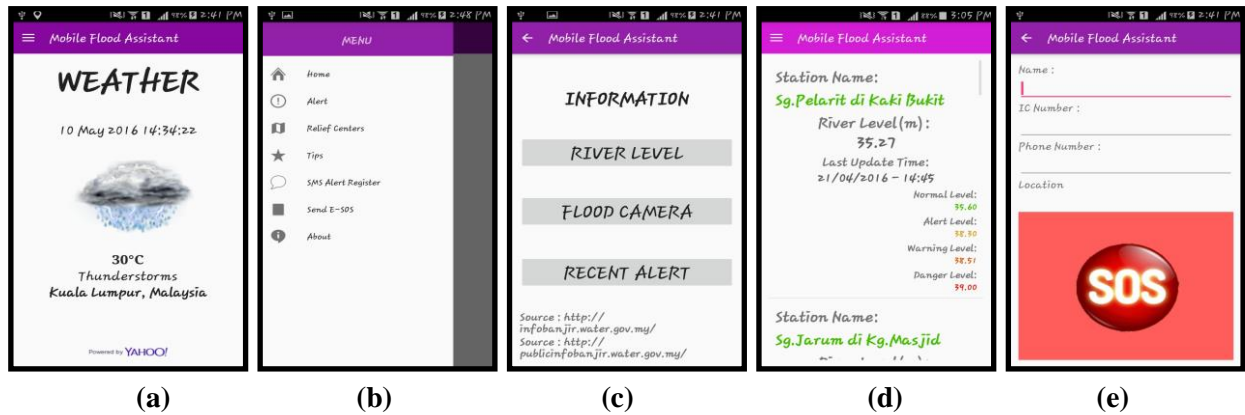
98% 2:41 PM
Mobile Flood Assistant
WEATHER
10 May 2016 14:34:22
30°C
Thunderstorms
Kuala Lumpur, Malaysia
Powered by YAHOO!

98% 2:48 PM
MENU
Home
Alert
Relief Centers
Tips
SMS Alert Register
Send E-SOS
About

98% 2:41 PM
Mobile Flood Assistant
INFORMATION
RIVER LEVEL
FLOOD CAMERA
RECENT ALERT
Source : http://infobanjir.water.gov.my/
Source : http://publicinfobanjir.water.gov.my/

88% 3:05 PM
Mobile Flood Assistant
Station Name:
Sg.Pelarit di Kaki Bukit
River Level(m):
35.27
Last Update Time:
21/04/2016 - 14:45
Normal Level:
35.60
Alert Level:
38.30
Warning Level:
38.51
Danger Level:
39.00
Station Name:
Sg.Jarum di Kg.Masjid

98% 2:41 PM
Mobile Flood Assistant
Name :
IC Number :
Phone Number :
Location
SOS

(a) (b) (c) (d) (e)